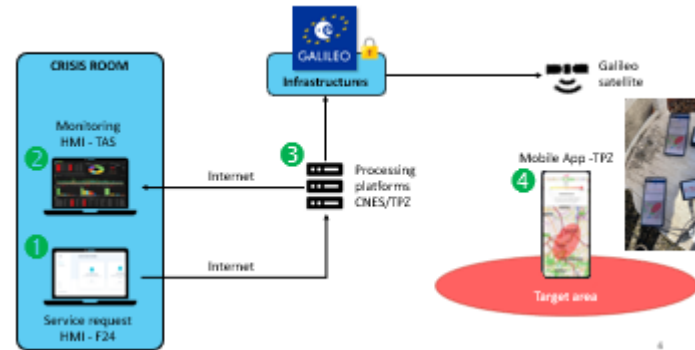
GALILEO

Infrastructures

Galileo satellite

CRISIS ROOM

Monitoring HMI - TAS

2

3

Processing platforms CNES/TPZ

Internet

Mobile App -TPZ

4

1

Internet

Service request HMI - F24

Target area

4